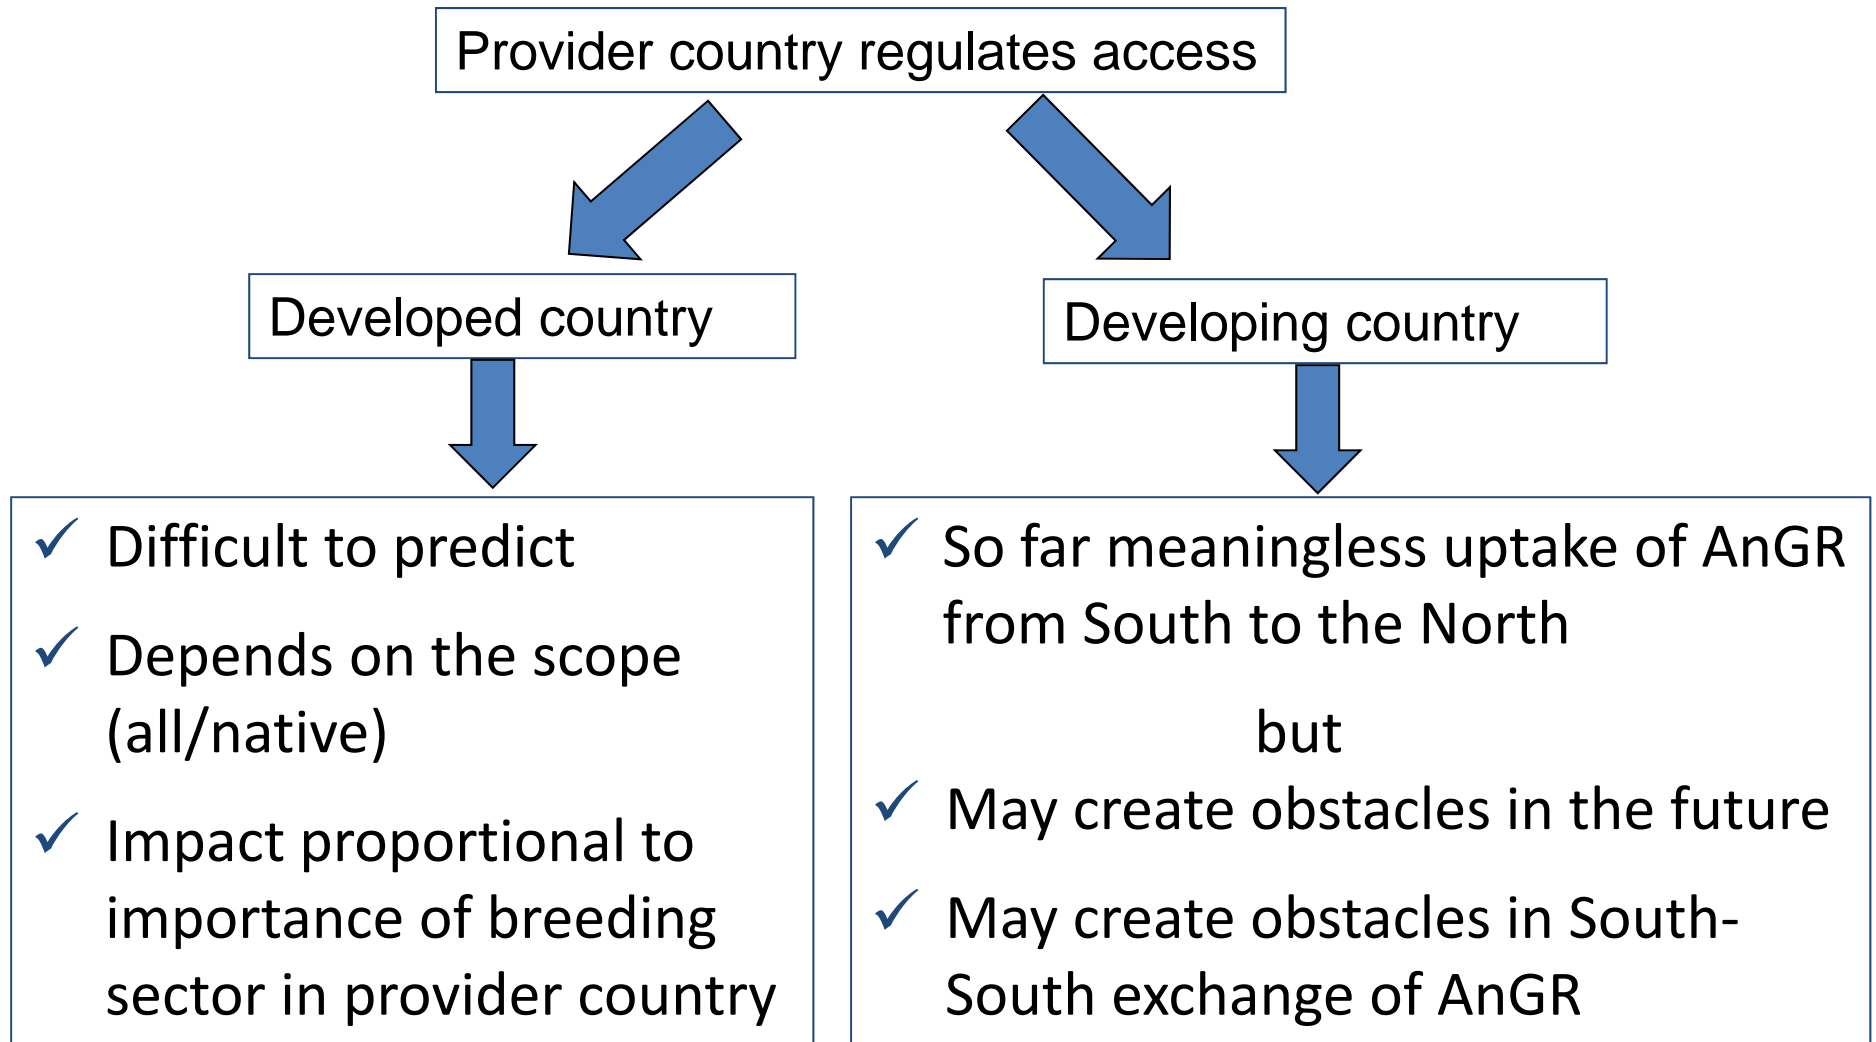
Provider country regulates access

Developed country

Developing country

✓ Difficult to predict

✓ Depends on the scope (all/native)

✓ Impact proportional to importance of breeding sector in provider country

✓ So far meaningless uptake of AnGR from South to the North

but

✓ May create obstacles in the future

✓ May create obstacles in South-South exchange of AnGR